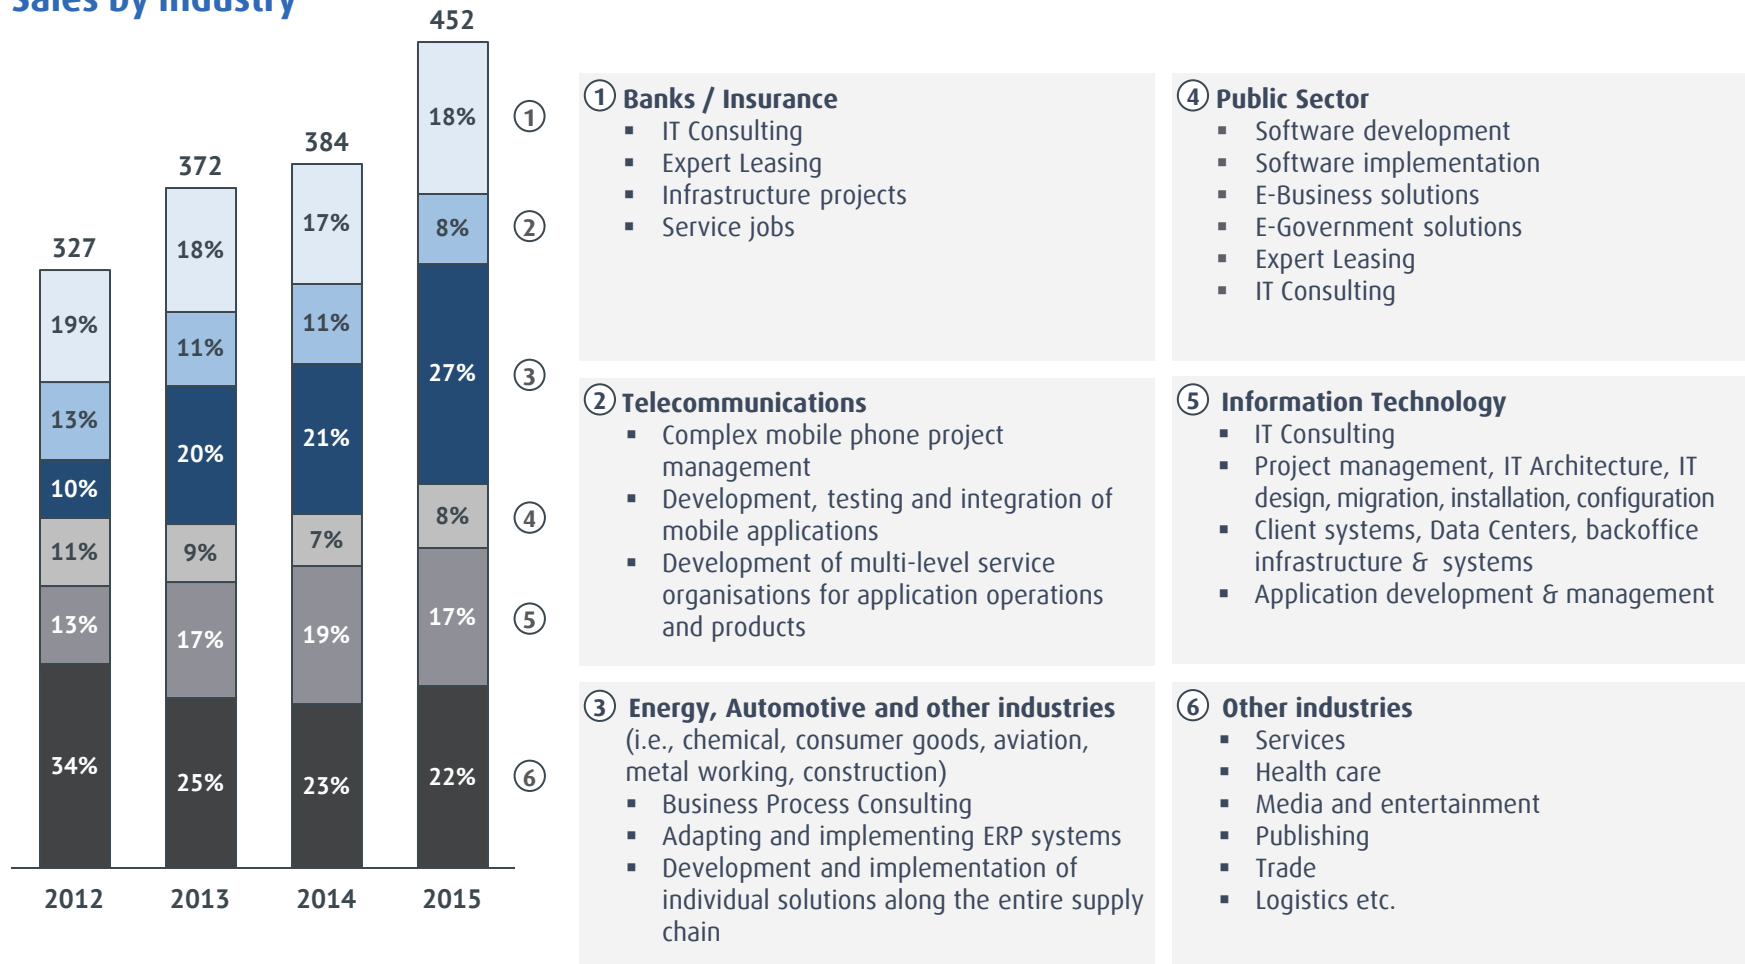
Sales by industry

| | 2012 | 2013 | 2014 | 2015 |
|---|---|---|---|---|
| Total | 327 | 372 | 384 | 452 |
| ① | 19% | 18% | 17% | 18% |
| ② | 13% | 11% | 11% | 8% |
| ③ | 10% | 20% | 21% | 27% |
| ④ | 11% | 9% | 7% | 8% |
| ⑤ | 13% | 17% | 19% | 17% |
| ⑥ | 34% | 25% | 23% | 22% |

① Banks / Insurance
- IT Consulting
- Expert Leasing
- Infrastructure projects
- Service jobs

④ Public Sector
- Software development
- Software implementation
- E-Business solutions
- E-Government solutions
- Expert Leasing
- IT Consulting

② Telecommunications
- Complex mobile phone project management
- Development, testing and integration of mobile applications
- Development of multi-level service organisations for application operations and products

⑤ Information Technology
- IT Consulting
- Project management, IT Architecture, IT design, migration, installation, configuration
- Client systems, Data Centers, backoffice infrastructure & systems
- Application development & management

③ Energy, Automotive and other industries (i.e., chemical, consumer goods, aviation, metal working, construction)
- Business Process Consulting
- Adapting and implementing ERP systems
- Development and implementation of individual solutions along the entire supply chain

⑥ Other industries
- Services
- Health care
- Media and entertainment
- Publishing
- Trade
- Logistics etc.